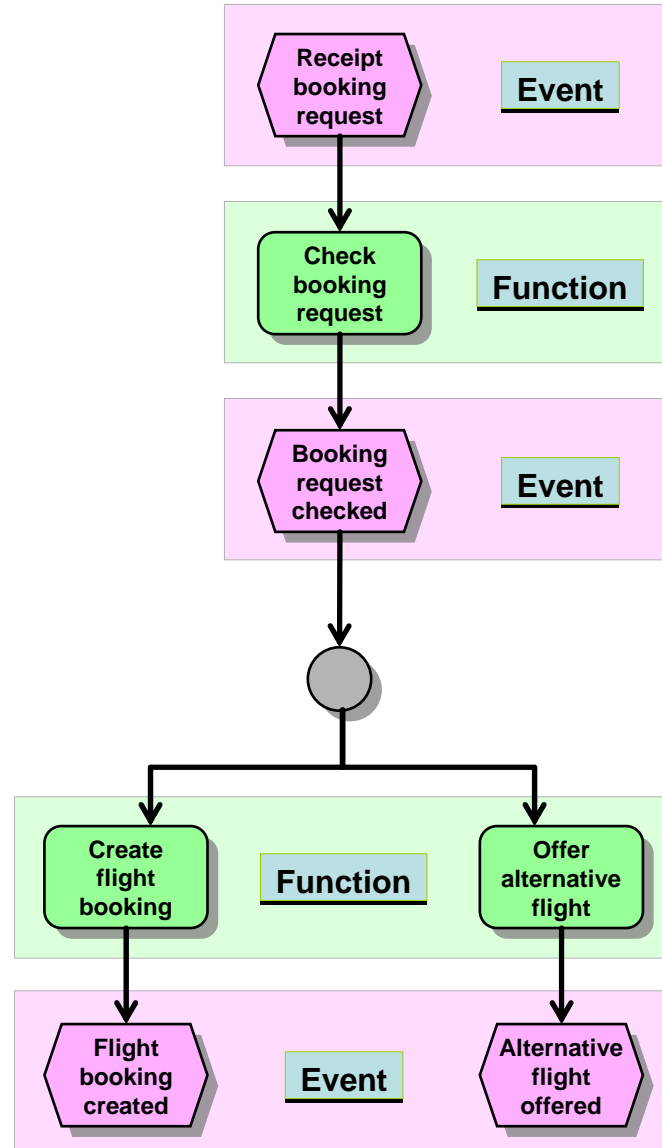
Receipt booking request

Event

Check booking request

Function

Booking request checked

Event

Create flight booking

Function

Offer alternative flight

Flight booking created

Event

Alternative flight offered